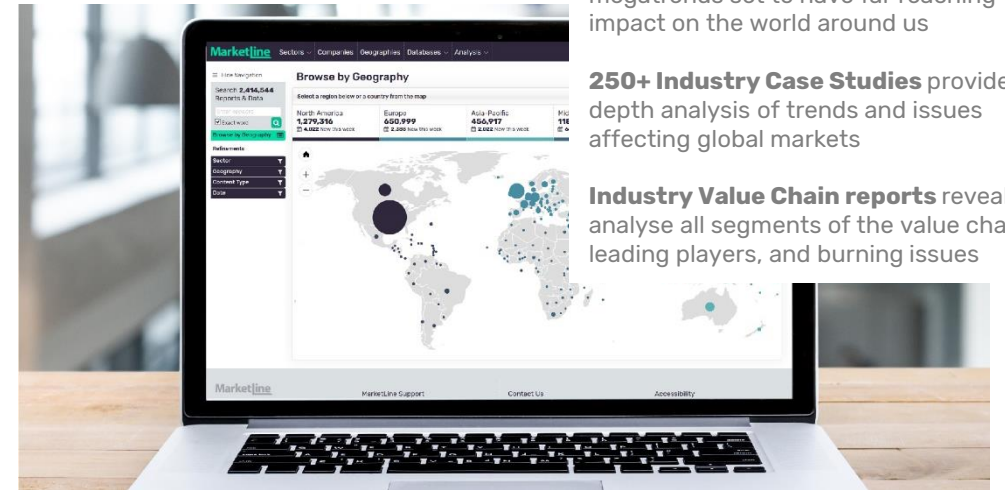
megatrends set to have far-reaching impact on the world around us

**250+ Industry Case Studies** provide depth analysis of trends and issues affecting global markets

**Industry Value Chain reports** reveal analyse all segments of the value cha leading players, and burning issues

MarketLine Sectors Companies Geographies Databases Analysis

Hide Navigation

Search 2,414,544 Reports & Data

Exact word

Browse by Geography

Refinements

Sector

Geography

Content Type

Date

Browse by Geography

Select a region below or a country from the map

| North America | Europe | Asia-Pacific | Mid |
|---|---|---|---|
| 1,279,316 | 650,999 | 456,917 | 118 |
| 4,022 New this week | 2,380 New this week | 2,022 New this week | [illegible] |

MarketLine

MarketLine Support

Contact Us

Accessibility